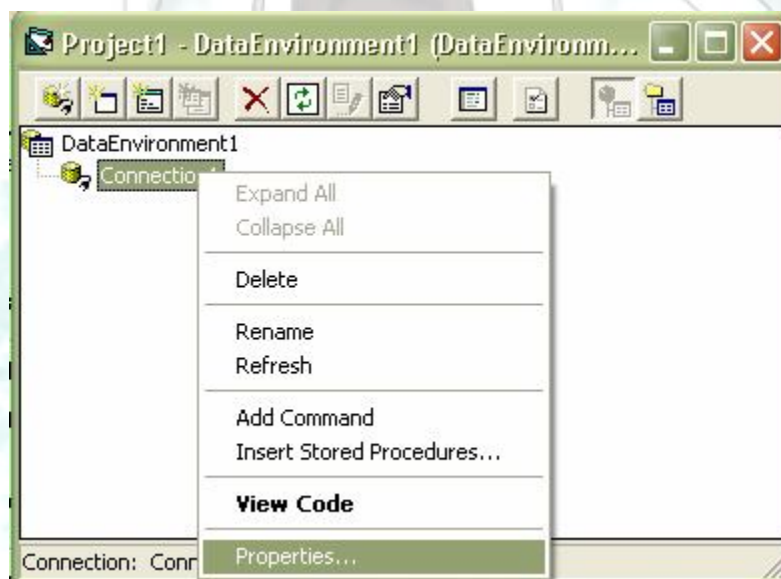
Project1 - DataEnvironment1 (DataEnvironm...

DataEnvironment1

Connection1

Expand All
Collapse All

Delete

Rename
Refresh

Add Command
Insert Stored Procedures...

**View Code**

Properties...

Connection: Conr